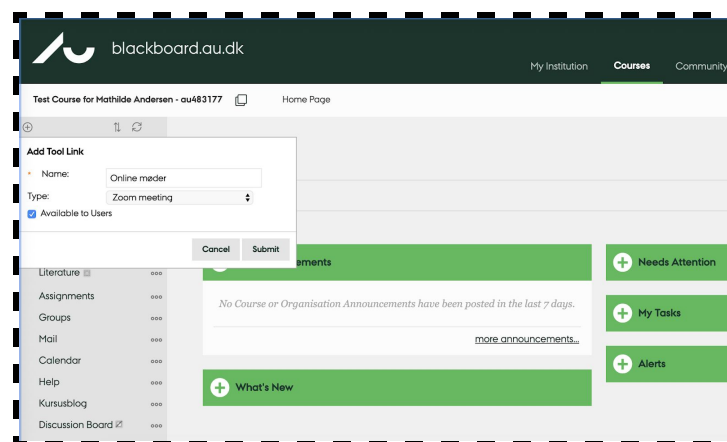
blackboard.au.dk

My Institution
Courses
Community

Test Course for Mathilde Andersen - au483177
Home Page

Add Tool Link
* Name: Online møder
Type: Zoom meeting
Available to Users
Cancel
Submit

Literature
Assignments
Groups
Mail
Calendar
Help
Kursusblog
Discussion Board

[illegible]ements
No Course or Organisation Announcements have been posted in the last 7 days.
more announcements...

What's New

Needs Attention
My Tasks
Alerts